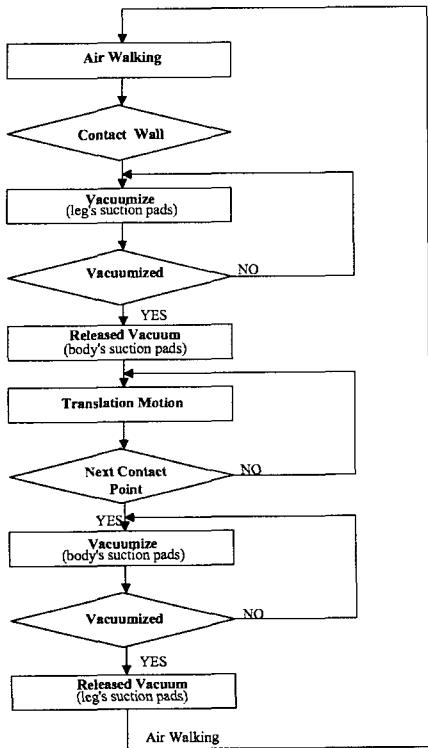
Air Walking

Contact Wall

Vacuumize
(leg's suction pads)

Vacuumized

NO

YES

Released Vacuum
(body's suction pads)

Translation Motion

Next Contact Point

NO

YES

Vacuumize
(body's suction pads)

Vacuumized

NO

YES

Released Vacuum
(leg's suction pads)

Air Walking